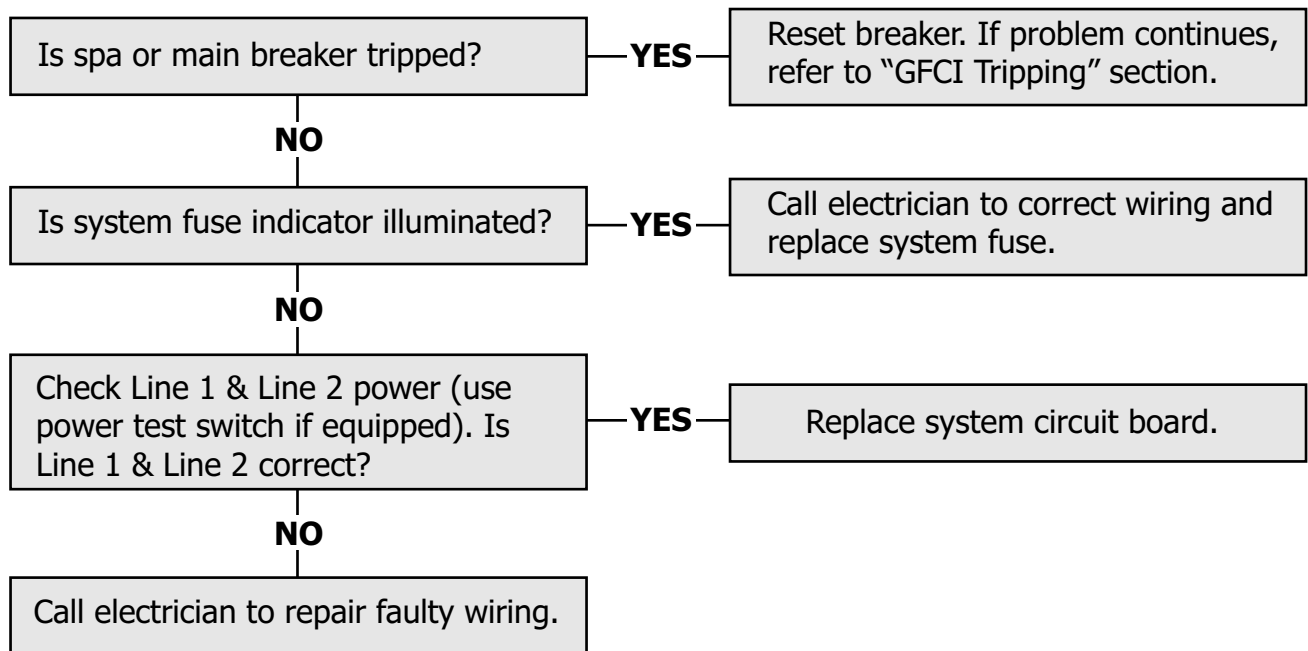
Is spa or main breaker tripped?

YES

Reset breaker. If problem continues, refer to “GFCI Tripping” section.

NO

Is system fuse indicator illuminated?

YES

Call electrician to correct wiring and replace system fuse.

NO

Check Line 1 & Line 2 power (use power test switch if equipped). Is Line 1 & Line 2 correct?

YES

Replace system circuit board.

NO

Call electrician to repair faulty wiring.